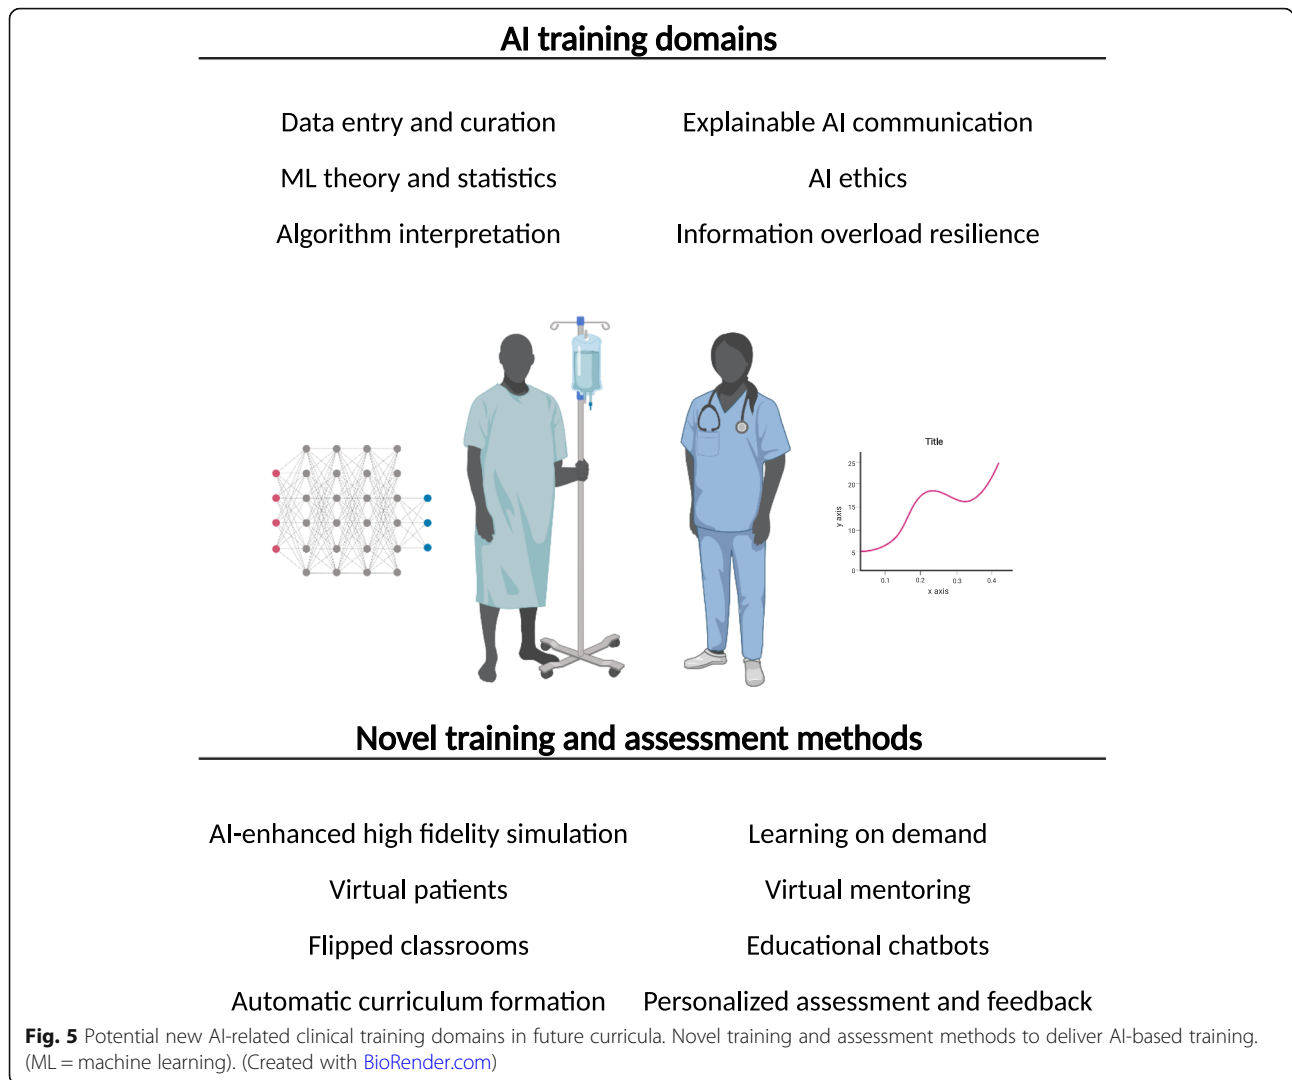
AI training domains

Data entry and curation
ML theory and statistics
Algorithm interpretation

Explainable AI communication
AI ethics
Information overload resilience

Title
25
20
15
10
5
0
y axis
0.1
0.2
0.3
0.4
x axis

Novel training and assessment methods

AI-enhanced high fidelity simulation
Virtual patients
Flipped classrooms
Automatic curriculum formation

Learning on demand
Virtual mentoring
Educational chatbots
Personalized assessment and feedback

**Fig. 5** Potential new AI-related clinical training domains in future curricula. Novel training and assessment methods to deliver AI-based training. (ML = machine learning). (Created with BioRender.com)